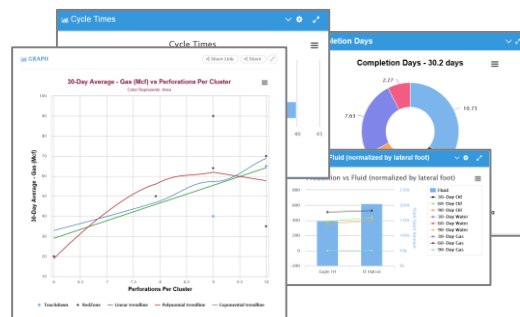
Cycle Times

Cycle Times

45

Completion Days

Completion Days - 30.2 days

2.27

7.63

10.73

GRAPH

Share Link

Share

30-Day Average - Gas (Mcf) vs Perforations Per Cluster

Color Represents: Area

30-Day Average - Gas (Mcf)

100

90

80

70

60

50

40

30

20

10

0

6

6.5

7

7.5

8

8.5

9

9.5

10

Perforations Per Cluster

Touchdown

Redlines

Linear trendline

Polynomial trendline

Exponential trendline

Fluid (normalized by lateral foot)

Production vs Fluid (normalized by lateral foot)

Fluid

30-Day Oil

60-Day Oil

90-Day Oil

30-Day Water

60-Day Water

90-Day Water

30-Day Gas

60-Day Gas

90-Day Gas

Eagle 1H

El Halcon